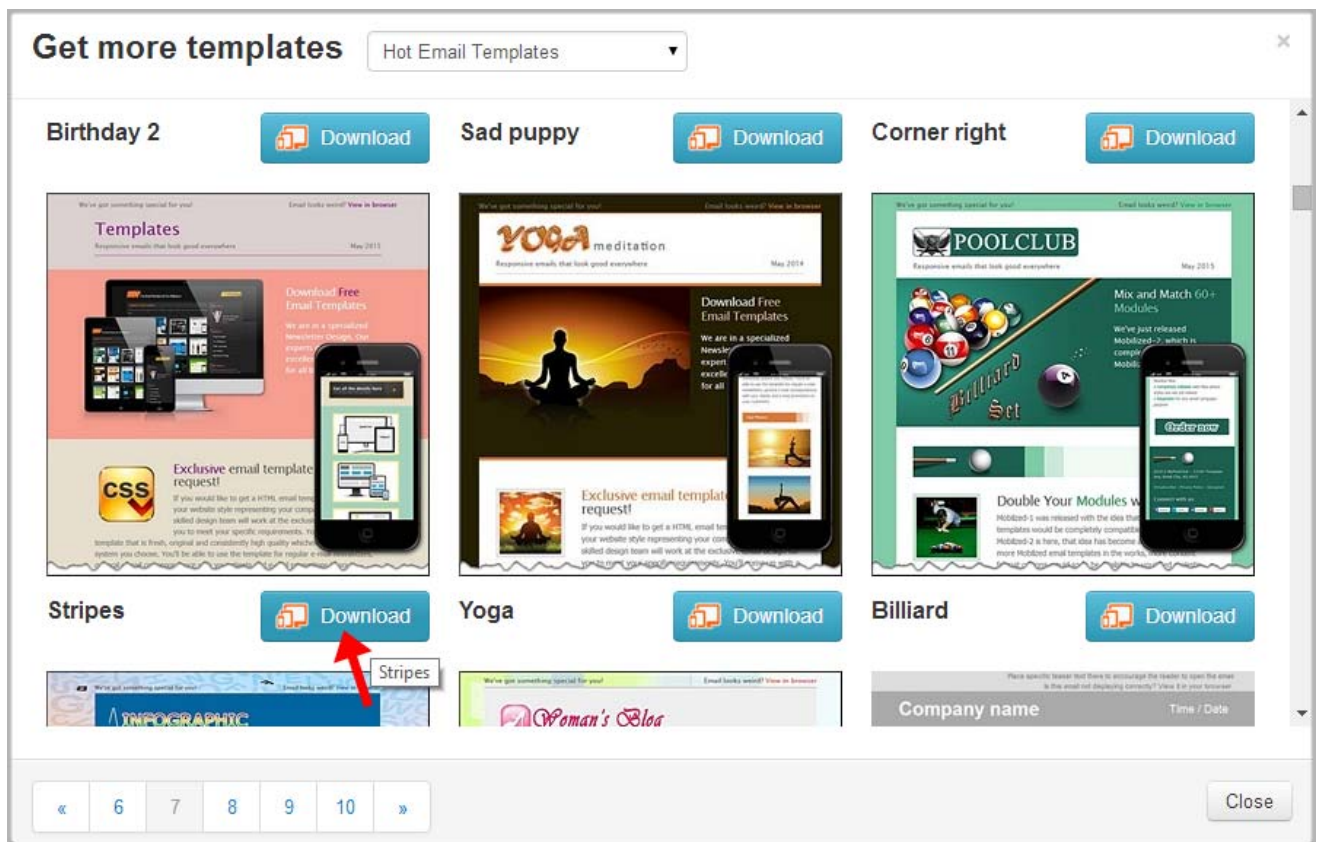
Get more templates Hot Email Templates ×

Birthday 2 Download

We've got something special for you! Email looks weird? View in browser

Templates

Responsive emails that look good everywhere May 2015

Download Free Email Templates

We are in a specialized Newsletters Design. Our expert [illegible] excelle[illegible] for all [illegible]

Exclusive email template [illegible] request!

If you would like to get a HTML email temp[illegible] your website style representing your comp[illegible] skilled design team will work at the exclus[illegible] you to meet your specific requirements. Yo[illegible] template that is fresh, original and consistently high quality which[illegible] system you choose. You'll be able to use the template for regular e-mail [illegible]

Sad puppy Download

We've got something special for you! Email looks weird? View in browser

YOGA meditation

Responsive emails that look good everywhere May 2014

Download Free Email Templates

We are in a specialized Newsle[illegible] expert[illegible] excell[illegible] for all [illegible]

Exclusive email templat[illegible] request!

If you would like to get a HTML email te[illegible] your website style representing your co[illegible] skilled design team will work at the exclusiv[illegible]

Corner right Download

We've got something special for you! Email looks weird? View in browser

POOLCLUB

Responsive emails that look good everywhere May 2015

Mix and Match 60+ Modules

We've just released Mobilized-2, which is comple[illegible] Mobili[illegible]

Billiard Set

Order now

Double Your Modules w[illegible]

Mobilized-1 was released with the idea that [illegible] templates would be completely compatib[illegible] Mobilized-2 is here. This template has become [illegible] more Mobilized email templates in the works, more content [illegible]

Stripes Download Stripes

INFOGRAPHIC

Yoga Download

We've got something special for you! Email looks weird? View in browser

Woman's Blog

Billiard Download

Place specific teaser text there to encourage the reader to open the email Is the email not displaying correctly? View it in your browser

Company name Time / Date

« 6 7 8 9 10 »

Close